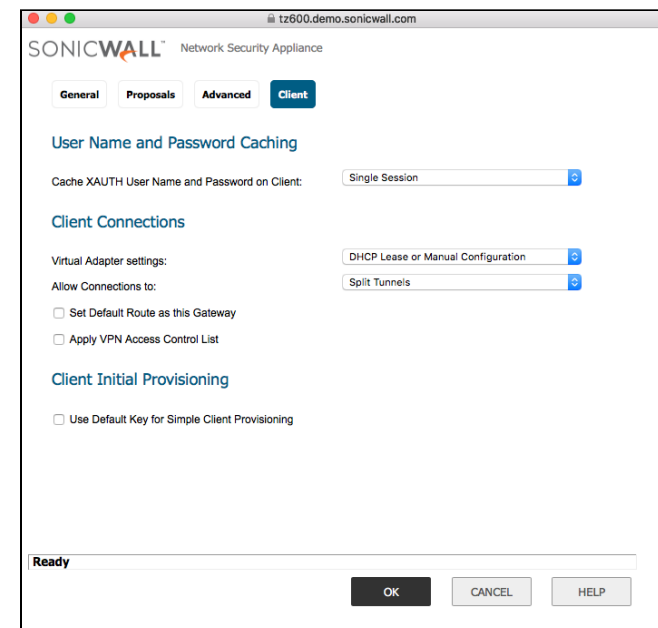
tz600.demo.sonicwall.com

SONICWALL™ Network Security Appliance

General | Proposals | Advanced | Client

User Name and Password Caching

Cache XAUTH User Name and Password on Client: Single Session

Client Connections

Virtual Adapter settings: DHCP Lease or Manual Configuration

Allow Connections to: Split Tunnels

Set Default Route as this Gateway

Apply VPN Access Control List

Client Initial Provisioning

Use Default Key for Simple Client Provisioning

Ready

OK | CANCEL | HELP